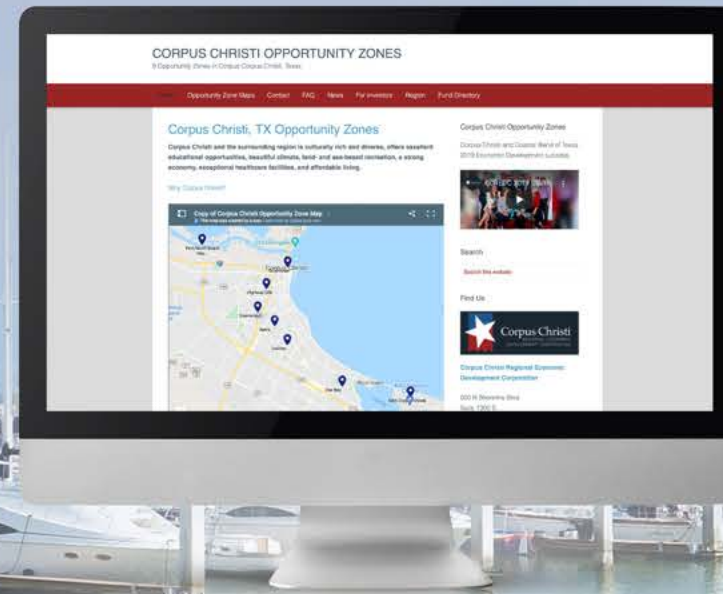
CORPUS CHRISTI OPPORTUNITY ZONES

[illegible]

Home Opportunity Zone Maps Contact FAQ News For Investors Region Fund Directory

Corpus Christi, TX Opportunity Zones

Corpus Christi and the surrounding region is culturally rich and diverse, offers excellent educational opportunities, beautiful climate, land- and sea-based recreation, a strong economy, exceptional healthcare facilities, and affordable living.

Why Corpus Invest?

Copy of Corpus Christi Opportunity Zone Map

Corpus Christi Opportunity Zones

Corpus Christi and Coastal Bend of Texas 2019 Economic Development success

Search

Search this website

Find Us

Corpus Christi

Corpus Christi Regional Economic Development Corporation

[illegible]